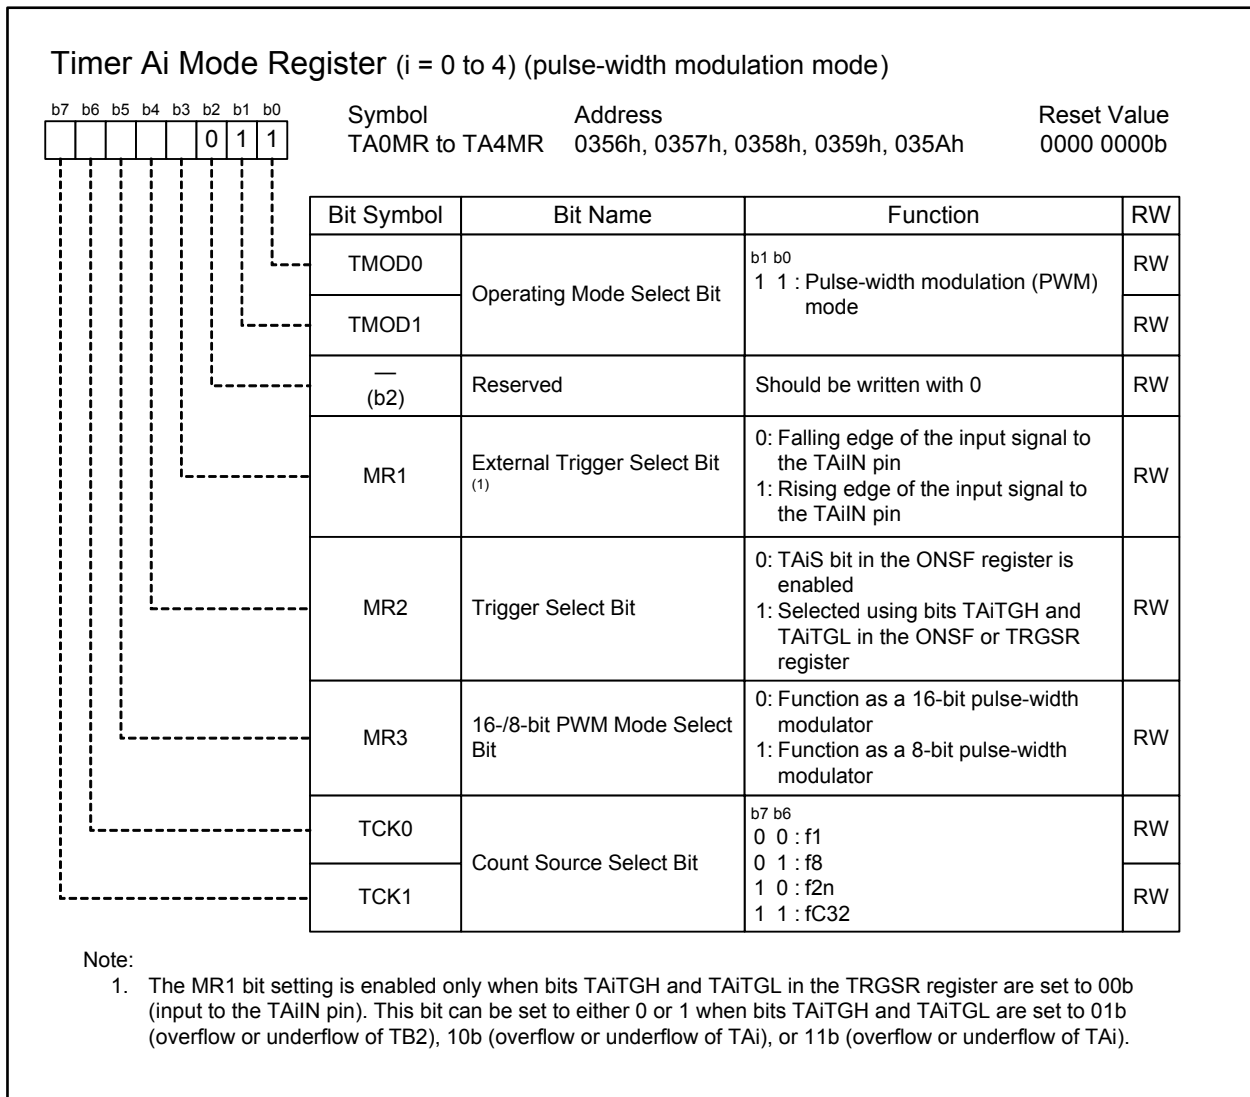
Timer Ai Mode Register (i = 0 to 4) (pulse-width modulation mode)

b7 b6 b5 b4 b3 b2 b1 b0

0 1 1

| Symbol | Address | Reset Value |
|---|---|---|
| TA0MR to TA4MR | 0356h, 0357h, 0358h, 0359h, 035Ah | 0000 0000b |

| Bit Symbol | Bit Name | Function | RW |
|---|---|---|---|
| TMOD0 | Operating Mode Select Bit | b1 b0<br>1 1 : Pulse-width modulation (PWM) mode | RW |
| TMOD1 | | | RW |
| — (b2) | Reserved | Should be written with 0 | RW |
| MR1 | External Trigger Select Bit (1) | 0: Falling edge of the input signal to the TAiIN pin<br>1: Rising edge of the input signal to the TAiIN pin | RW |
| MR2 | Trigger Select Bit | 0: TAiS bit in the ONSF register is enabled<br>1: Selected using bits TAiTGH and TAiTGL in the ONSF or TRGSR register | RW |
| MR3 | 16-/8-bit PWM Mode Select Bit | 0: Function as a 16-bit pulse-width modulator<br>1: Function as a 8-bit pulse-width modulator | RW |
| TCK0 | Count Source Select Bit | b7 b6<br>0 0 : f1<br>0 1 : f8<br>1 0 : f2n<br>1 1 : fC32 | RW |
| TCK1 | | | RW |

Note:
1. The MR1 bit setting is enabled only when bits TAiTGH and TAiTGL in the TRGSR register are set to 00b (input to the TAiIN pin). This bit can be set to either 0 or 1 when bits TAiTGH and TAiTGL are set to 01b (overflow or underflow of TB2), 10b (overflow or underflow of TAi), or 11b (overflow or underflow of TAi).